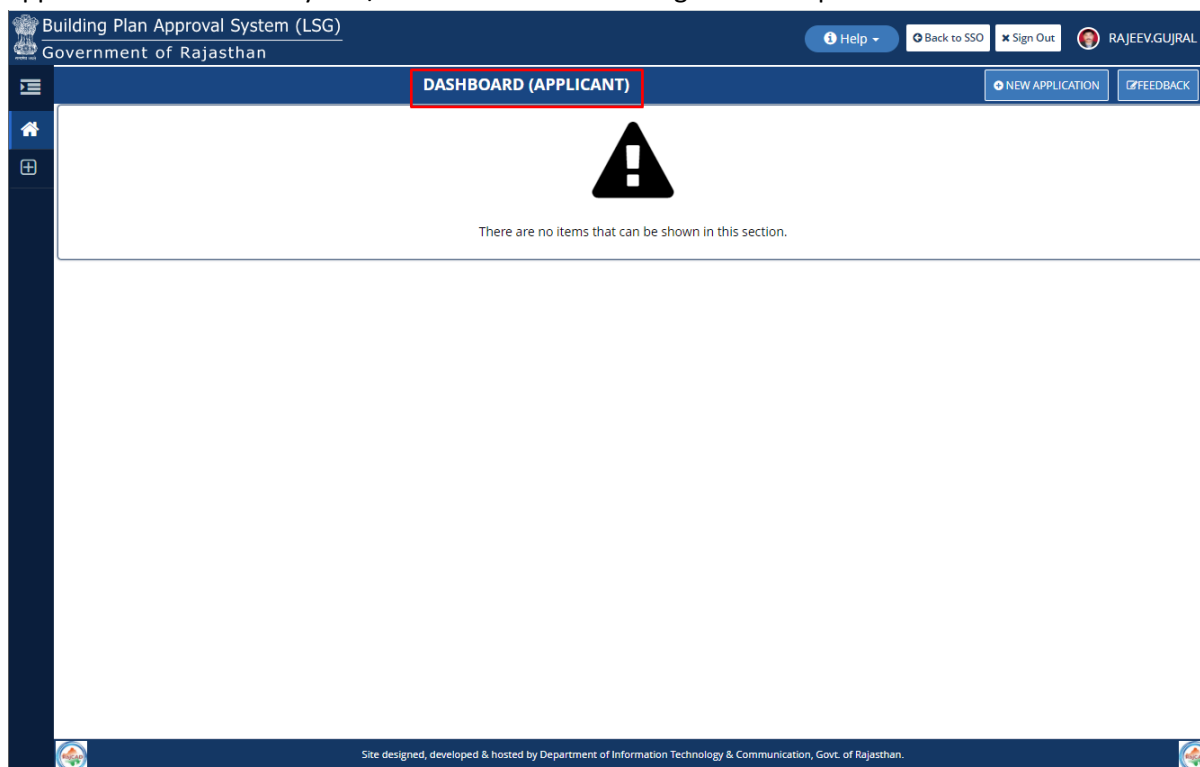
Building Plan Approval System (LSG)
Government of Rajasthan

Help
Back to SSO
Sign Out
RAJEEV.GUJRAL

DASHBOARD (APPLICANT)

NEW APPLICATION
FEEDBACK

There are no items that can be shown in this section.

Site designed, developed & hosted by Department of Information Technology & Communication, Govt. of Rajasthan.